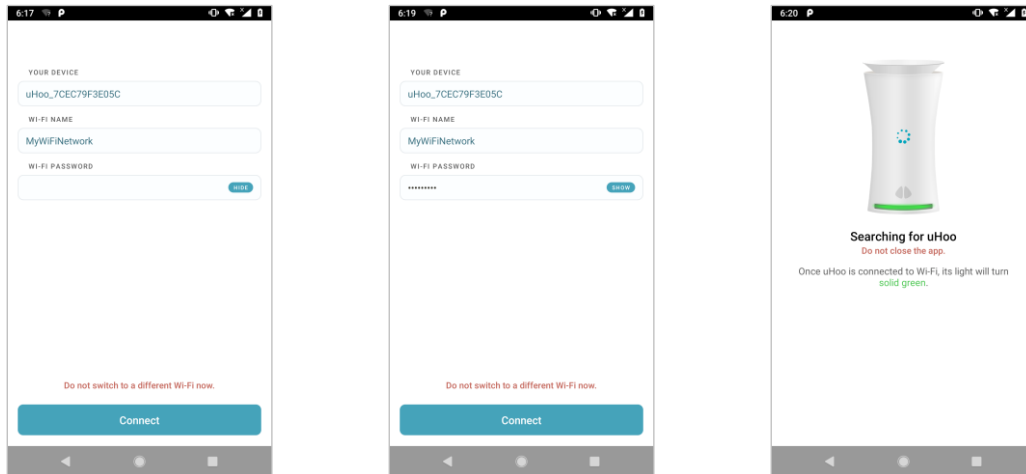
6:17 P

YOUR DEVICE

uHoo_7CEC79F3E05C

WI-FI NAME

MyWiFiNetwork

WI-FI PASSWORD

HIDE

Do not switch to a different Wi-Fi now.

Connect

6:19 P

YOUR DEVICE

uHoo_7CEC79F3E05C

WI-FI NAME

MyWiFiNetwork

WI-FI PASSWORD

•••••••••

SHOW

Do not switch to a different Wi-Fi now.

Connect

6:20 P

Searching for uHoo

Do not close the app.

Once uHoo is connected to Wi-Fi, its light will turn solid green.